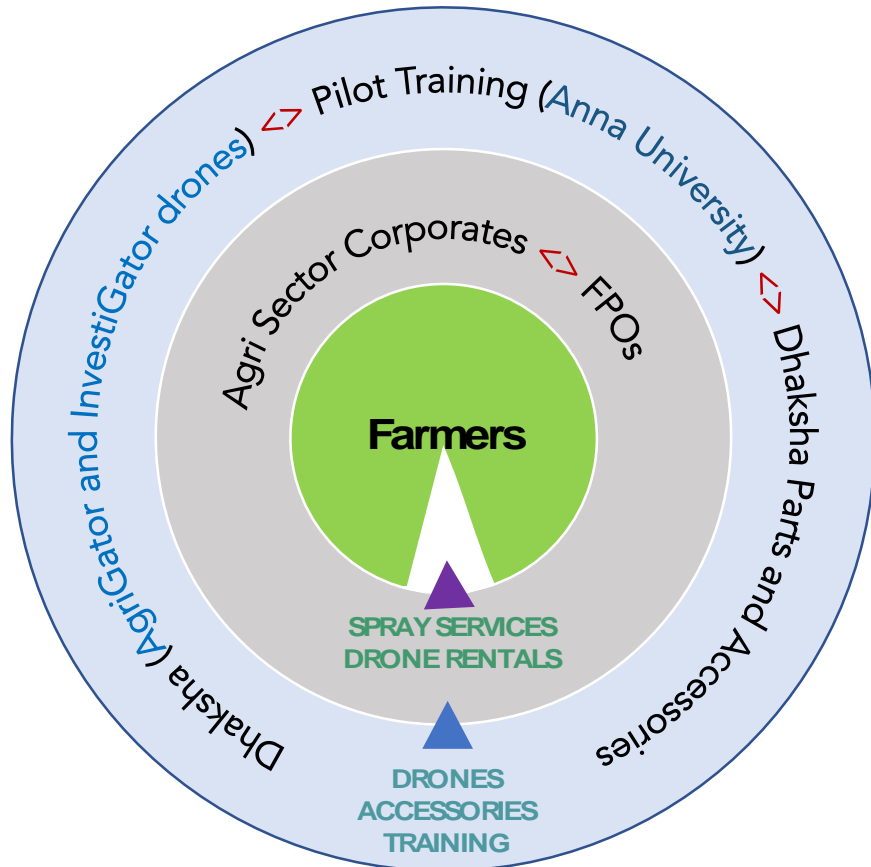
Dhaksha (AgriGator and InvestiGator drones) <> Pilot Training (Anna University) <> Dhaksha Parts and Accessories

Agri Sector Corporates <> FPOs

Farmers

SPRAY SERVICES
DRONE RENTALS

DRONES
ACCESSORIES
TRAINING